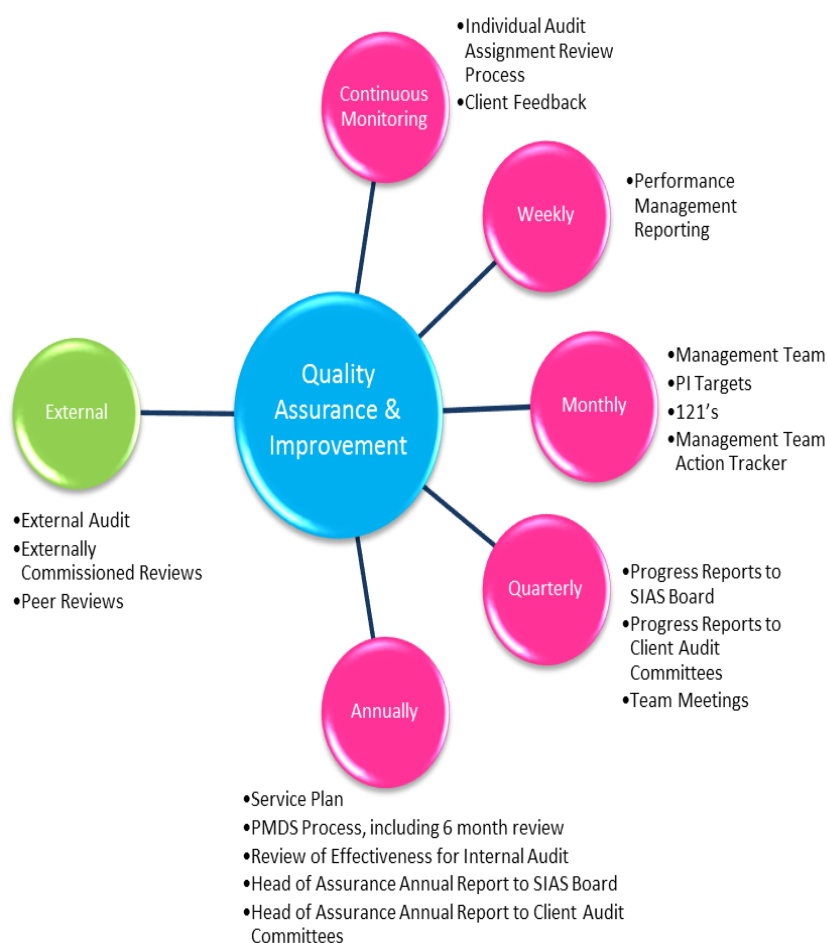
Quality Assurance & Improvement

Continuous Monitoring

•Individual Audit Assignment Review Process
•Client Feedback

Weekly

•Performance Management Reporting

Monthly

•Management Team
•PI Targets
•121's
•Management Team Action Tracker

Quarterly

•Progress Reports to SIAS Board
•Progress Reports to Client Audit Committees
•Team Meetings

Annually

•Service Plan
•PMDS Process, including 6 month review
•Review of Effectiveness for Internal Audit
•Head of Assurance Annual Report to SIAS Board
•Head of Assurance Annual Report to Client Audit Committees

External

•External Audit
•Externally Commissioned Reviews
•Peer Reviews